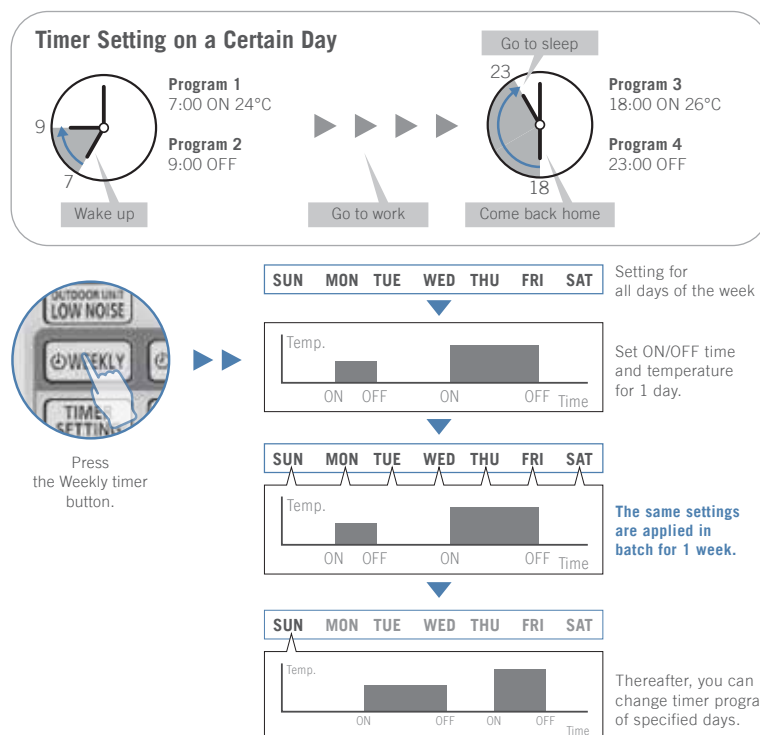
Timer Setting on a Certain Day

9

7

Program 1
7:00 ON 24°C

Program 2
9:00 OFF

Wake up

Go to work

Go to sleep

23

18

Come back home

Program 3
18:00 ON 26°C

Program 4
23:00 OFF

OUTDOOR UNIT
LOW NOISE

WEEKLY

TIMER SETTING

Press the Weekly timer button.

| SUN | MON | TUE | WED | THU | FRI | SAT |
|---|---|---|---|---|---|---|

Setting for all days of the week

Temp.
ON OFF ON OFF Time

Set ON/OFF time and temperature for 1 day.

| SUN | MON | TUE | WED | THU | FRI | SAT |
|---|---|---|---|---|---|---|

Temp.
ON OFF ON OFF Time

The same settings are applied in batch for 1 week.

| SUN | MON | TUE | WED | THU | FRI | SAT |
|---|---|---|---|---|---|---|

Temp.
ON OFF ON OFF Time

Thereafter, you can change timer progra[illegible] of specified days.